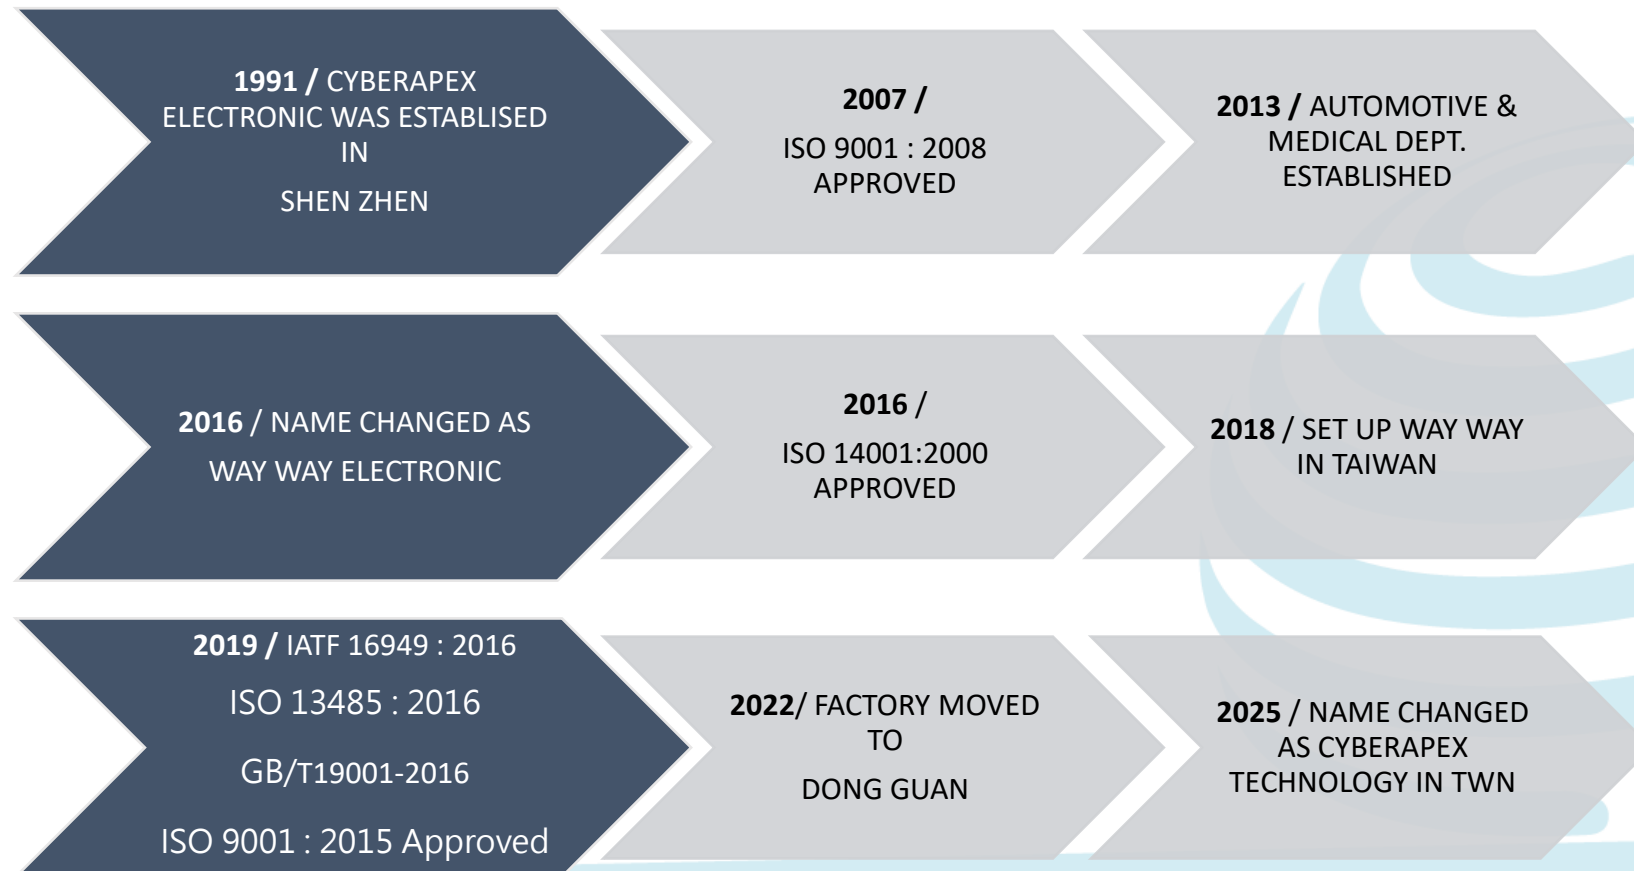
1991 / CYBERAPEX ELECTRONIC WAS ESTABLISED IN

SHEN ZHEN

2007 /

ISO 9001 : 2008 APPROVED

2013 / AUTOMOTIVE & MEDICAL DEPT. ESTABLISHED

2016 / NAME CHANGED AS

WAY WAY ELECTRONIC

2016 /

ISO 14001:2000 APPROVED

2018 / SET UP WAY WAY IN TAIWAN

2019 / IATF 16949 : 2016

ISO 13485 : 2016

GB/T19001-2016

ISO 9001 : 2015 Approved

2022/ FACTORY MOVED TO

DONG GUAN

2025 / NAME CHANGED AS CYBERAPEX TECHNOLOGY IN TWN